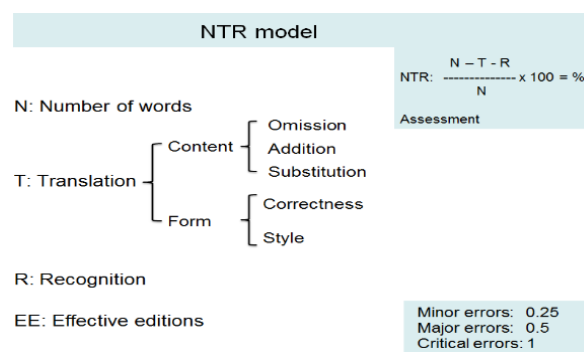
NTR model

NTR: $\frac{N - T - R}{N} \times 100 = \%$

Assessment

N: Number of words

T: Translation

Content

Omission

Addition

Substitution

Form

Correctness

Style

R: Recognition

EE: Effective editions

Minor errors: 0.25
Major errors: 0.5
Critical errors: 1